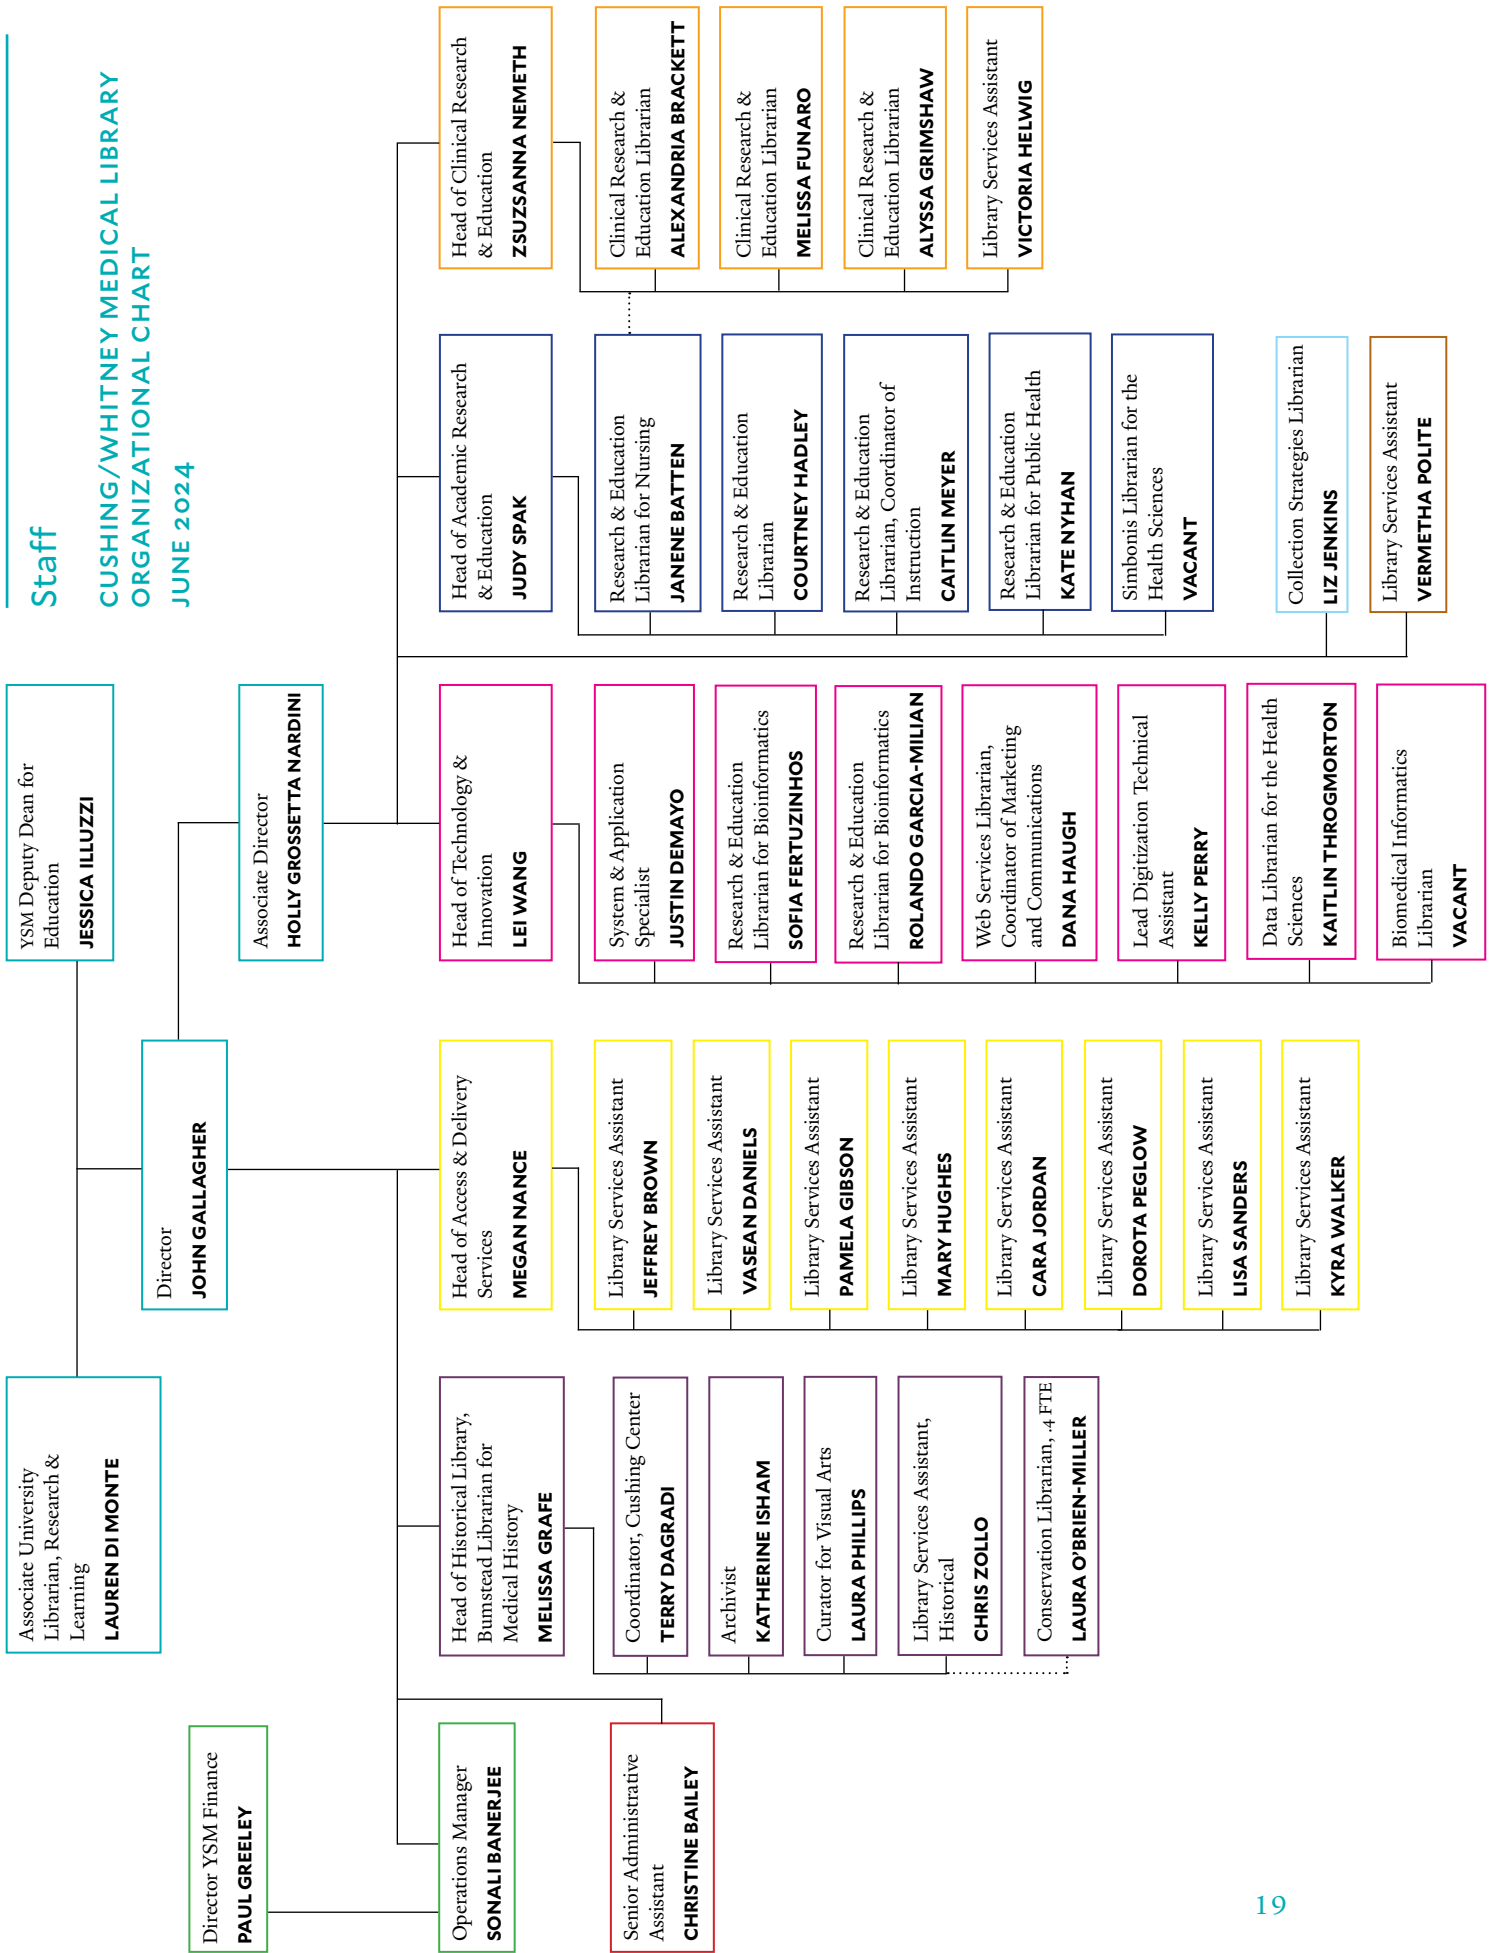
Staff

CUSHING/WHITNEY MEDICAL LIBRARY ORGANIZATIONAL CHART JUNE 2024

YSM Deputy Dean for Education
JESSICA ILLUZZI

Director
JOHN GALLAGHER

Associate University Librarian, Research & Learning
LAUREN DI MONTE

Associate Director
HOLLY GROSSETTA NARDINI

Director YSM Finance
PAUL GREELEY

Head of Clinical Research & Education
ZSUZSANNA NEMETH

Clinical Research & Education Librarian
ALEXANDRIA BRACKETT

Clinical Research & Education Librarian
MELISSA FUNARO

Clinical Research & Education Librarian
ALYSSA GRIMSHAW

Library Services Assistant
VICTORIA HELWIG

Head of Academic Research & Education
JUDY SPAK

Research & Education Librarian for Nursing
JANENE BATTEN

Research & Education Librarian
COURTNEY HADLEY

Research & Education Librarian, Coordinator of Instruction
CAITLIN MEYER

Research & Education Librarian for Public Health
KATE NYHAN

Simbonis Librarian for the Health Sciences
VACANT

Collection Strategies Librarian
LIZ JENKINS

Library Services Assistant
VERMETHA POLITE

Head of Technology & Innovation
LEI WANG

System & Application Specialist
JUSTIN DEMAYO

Research & Education Librarian for Bioinformatics
SOFIA FERTUZINHOS

Research & Education Librarian for Bioinformatics
ROLANDO GARCIA-MILIAN

Web Services Librarian, Coordinator of Marketing and Communications
DANA HAUGH

Lead Digitization Technical Assistant
KELLY PERRY

Data Librarian for the Health Sciences
KAITLIN THROGMORTON

Biomedical Informatics Librarian
VACANT

Head of Access & Delivery Services
MEGAN NANCE

Library Services Assistant
JEFFREY BROWN

Library Services Assistant
VASEAN DANIELS

Library Services Assistant
PAMELA GIBSON

Library Services Assistant
MARY HUGHES

Library Services Assistant
CARA JORDAN

Library Services Assistant
DOROTA PEGLOW

Library Services Assistant
LISA SANDERS

Library Services Assistant
KYRA WALKER

Head of Historical Library, Bumstead Librarian for Medical History
MELISSA GRAFE

Coordinator, Cushing Center
TERRY DAGRADI

Archivist
KATHERINE ISHAM

Curator for Visual Arts
LAURA PHILLIPS

Library Services Assistant, Historical
CHRIS ZOLLO

Conservation Librarian, .4 FTE
LAURA O'BRIEN-MILLER

Operations Manager
SONALI BANERJEE

Senior Administrative Assistant
CHRISTINE BAILEY

19